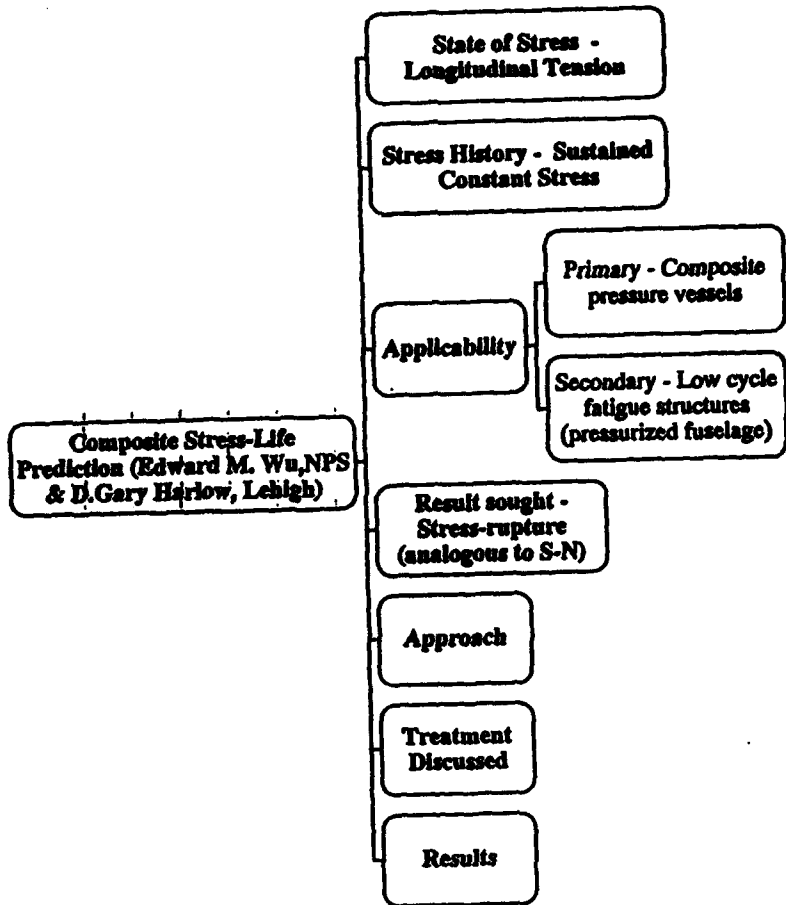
Composite Stress-Life Prediction (Edward M. Wu,NPS & D.Gary Harlow, Lehigh)

State of Stress - Longitudinal Tension

Stress History - Sustained Constant Stress

Applicability

Primary - Composite pressure vessels

Secondary - Low cycle fatigue structures (pressurized fuselage)

Result sought - Stress-rupture (analogous to S-N)

Approach

Treatment Discussed

Results